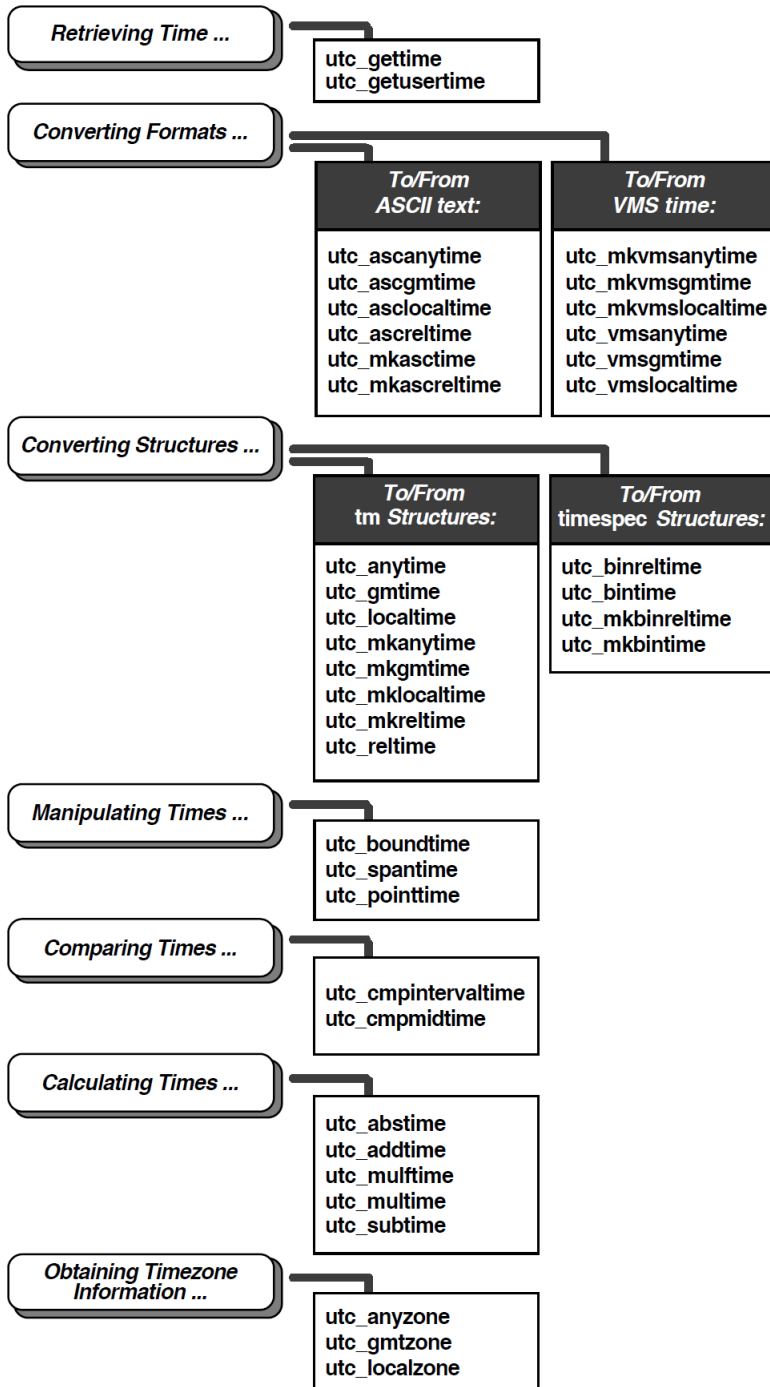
Retrieving Time ...

utc_gettime
utc_getusertime

Converting Formats ...

To/From ASCII text:

utc_ascanytime
utc_ascgmtime
utc_asclocaltime
utc_ascreltime
utc_mkasctime
utc_mkascreltime

To/From VMS time:

utc_mkvmsanytime
utc_mkvmsgmtime
utc_mkvmslocaltime
utc_vmsanytime
utc_vmsgmtime
utc_vmslocaltime

Converting Structures ...

To/From tm Structures:

utc_anytime
utc_gmtime
utc_localtime
utc_mkanytime
utc_mkgmtime
utc_mklocaltime
utc_mkreltime
utc_reltime

To/From timespec Structures:

utc_binreltime
utc_bintime
utc_mkbinreltime
utc_mkbintime

Manipulating Times ...

utc_boundtime
utc_spantime
utc_pointtime

Comparing Times ...

utc_cmpintervaltime
utc_cmpmidtime

Calculating Times ...

utc_abstime
utc_addtime
utc_mulftime
utc_multime
utc_subtime

Obtaining Timezone Information ...

utc_anyzone
utc_gmtzone
utc_localzone